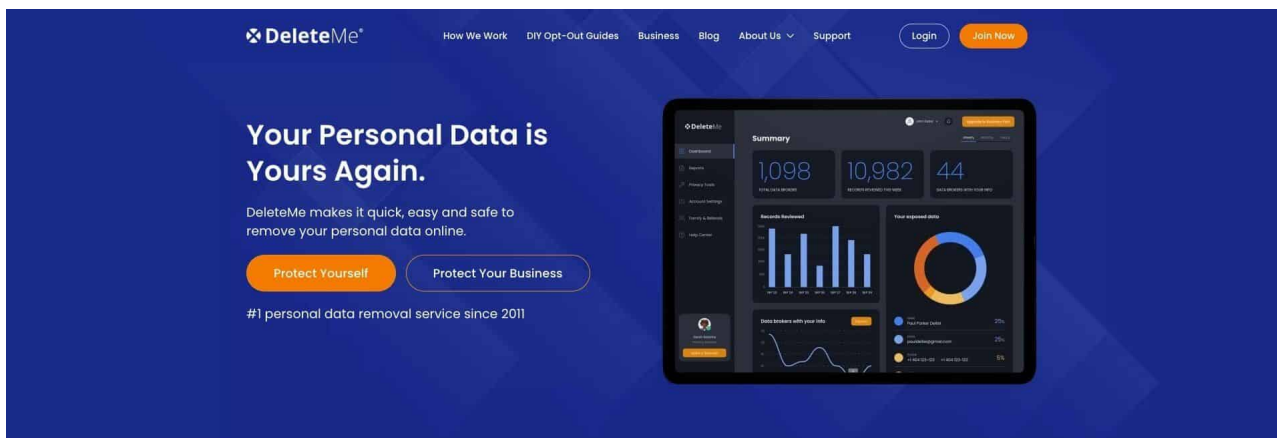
DeleteMe®

How We Work DIY Opt-Out Guides Business Blog About Us Support Login Join Now

Your Personal Data is Yours Again.

DeleteMe makes it quick, easy and safe to remove your personal data online.

Protect Yourself Protect Your Business

#1 personal data removal service since 2011

DeleteMe

Dashboard
Reports
Privacy Tools
Account Settings
Family & Referrals
Help Center

Summary

1,098
TOTAL DATA BROKERS

10,982
RECORDS REVIEWED THIS WEEK

44
DATA BROKERS WITH YOUR INFO

Records Reviewed

Your exposed data

Data brokers with your info

Paul Parker Dollar 25%
pauldollar@gmail.com 25%
+1 404 123-123 5%